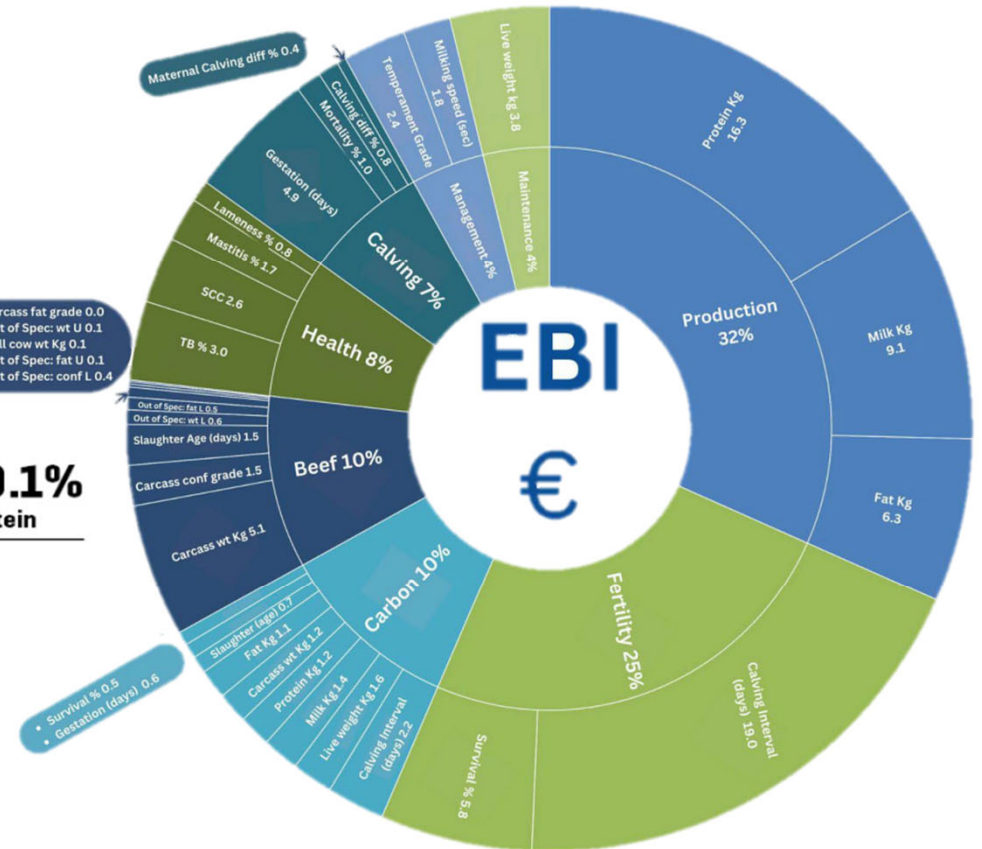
EBI
€

Production
32%
Protein Kg
16.3
Milk Kg
9.1
Fat Kg
6.3

Fertility 25%
Calving Interval (days) 19.0
Survival % 5.8

Carbon 10%
Calving Interval (days) 2.2
Live weight Kg 1.6
Milk Kg 1.4
Protein Kg 1.2
Carcass wt Kg 1.2
Fat Kg 1.1
Slaughter (age) 0.7
• Survival % 0.5
• Gestation (days) 0.6

Beef 10%
Carcass wt Kg 5.1
Carcass conf grade 1.5
Slaughter Age (days) 1.5
Out of Spec: wt L 0.6
Out of Spec: fat L 0.5
arcass fat grade 0.0
ut of Spec: wt U 0.1
ll cow wt Kg 0.1
ut of Spec: fat U 0.1
ut of Spec: conf L 0.4

Health 8%
TB % 3.0
SCC 2.6
Mastitis % 1.7
Lameness % 0.8

Calving 7%
Gestation (days)
4.9
Mortality % 1.0
Calving diff % 0.8
Maternal Calving diff % 0.4

Management 4%
Temperament Grade
2.4
Milking speed (sec)
1.8

Maintenance 4%
Live weight kg 3.8

.1%
tein